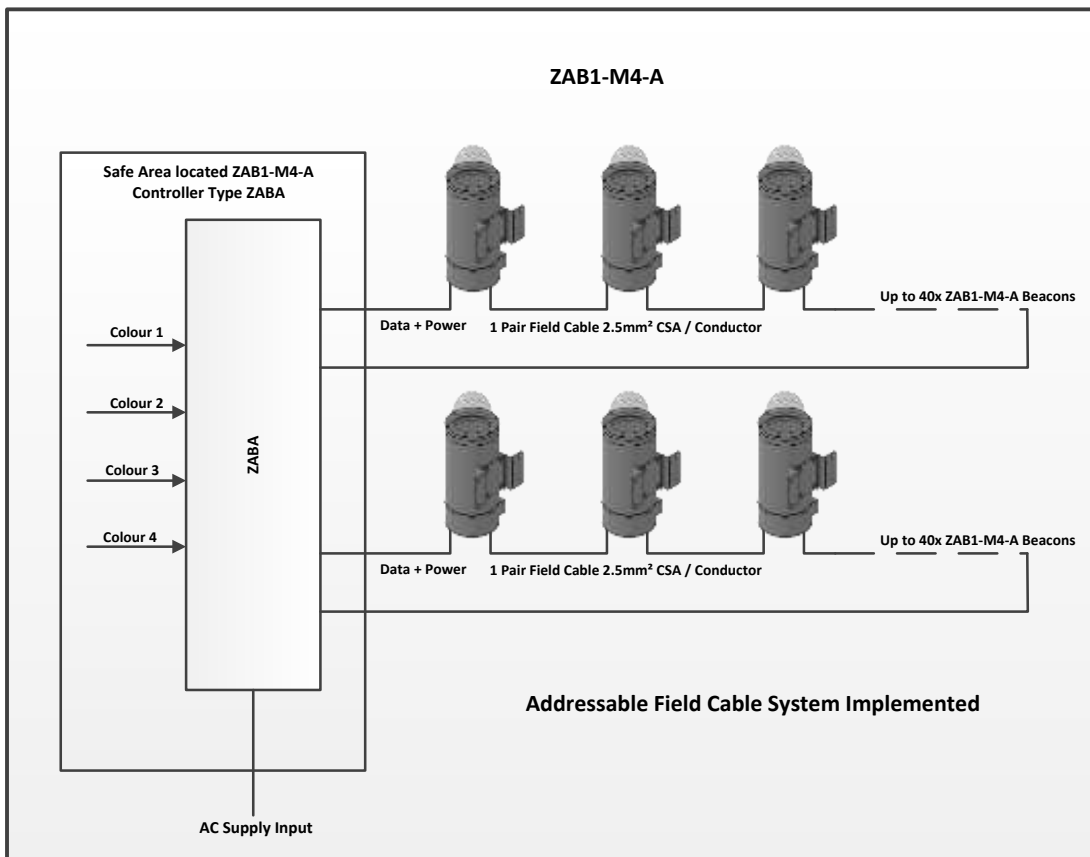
ZAB1-M4-A

Safe Area located ZAB1-M4-A Controller Type ZABA

Colour 1

Colour 2

Colour 3

Colour 4

ZABA

Data + Power

1 Pair Field Cable 2.5mm² CSA / Conductor

Up to 40x ZAB1-M4-A Beacons

Data + Power

1 Pair Field Cable 2.5mm² CSA / Conductor

Up to 40x ZAB1-M4-A Beacons

Addressable Field Cable System Implemented

AC Supply Input